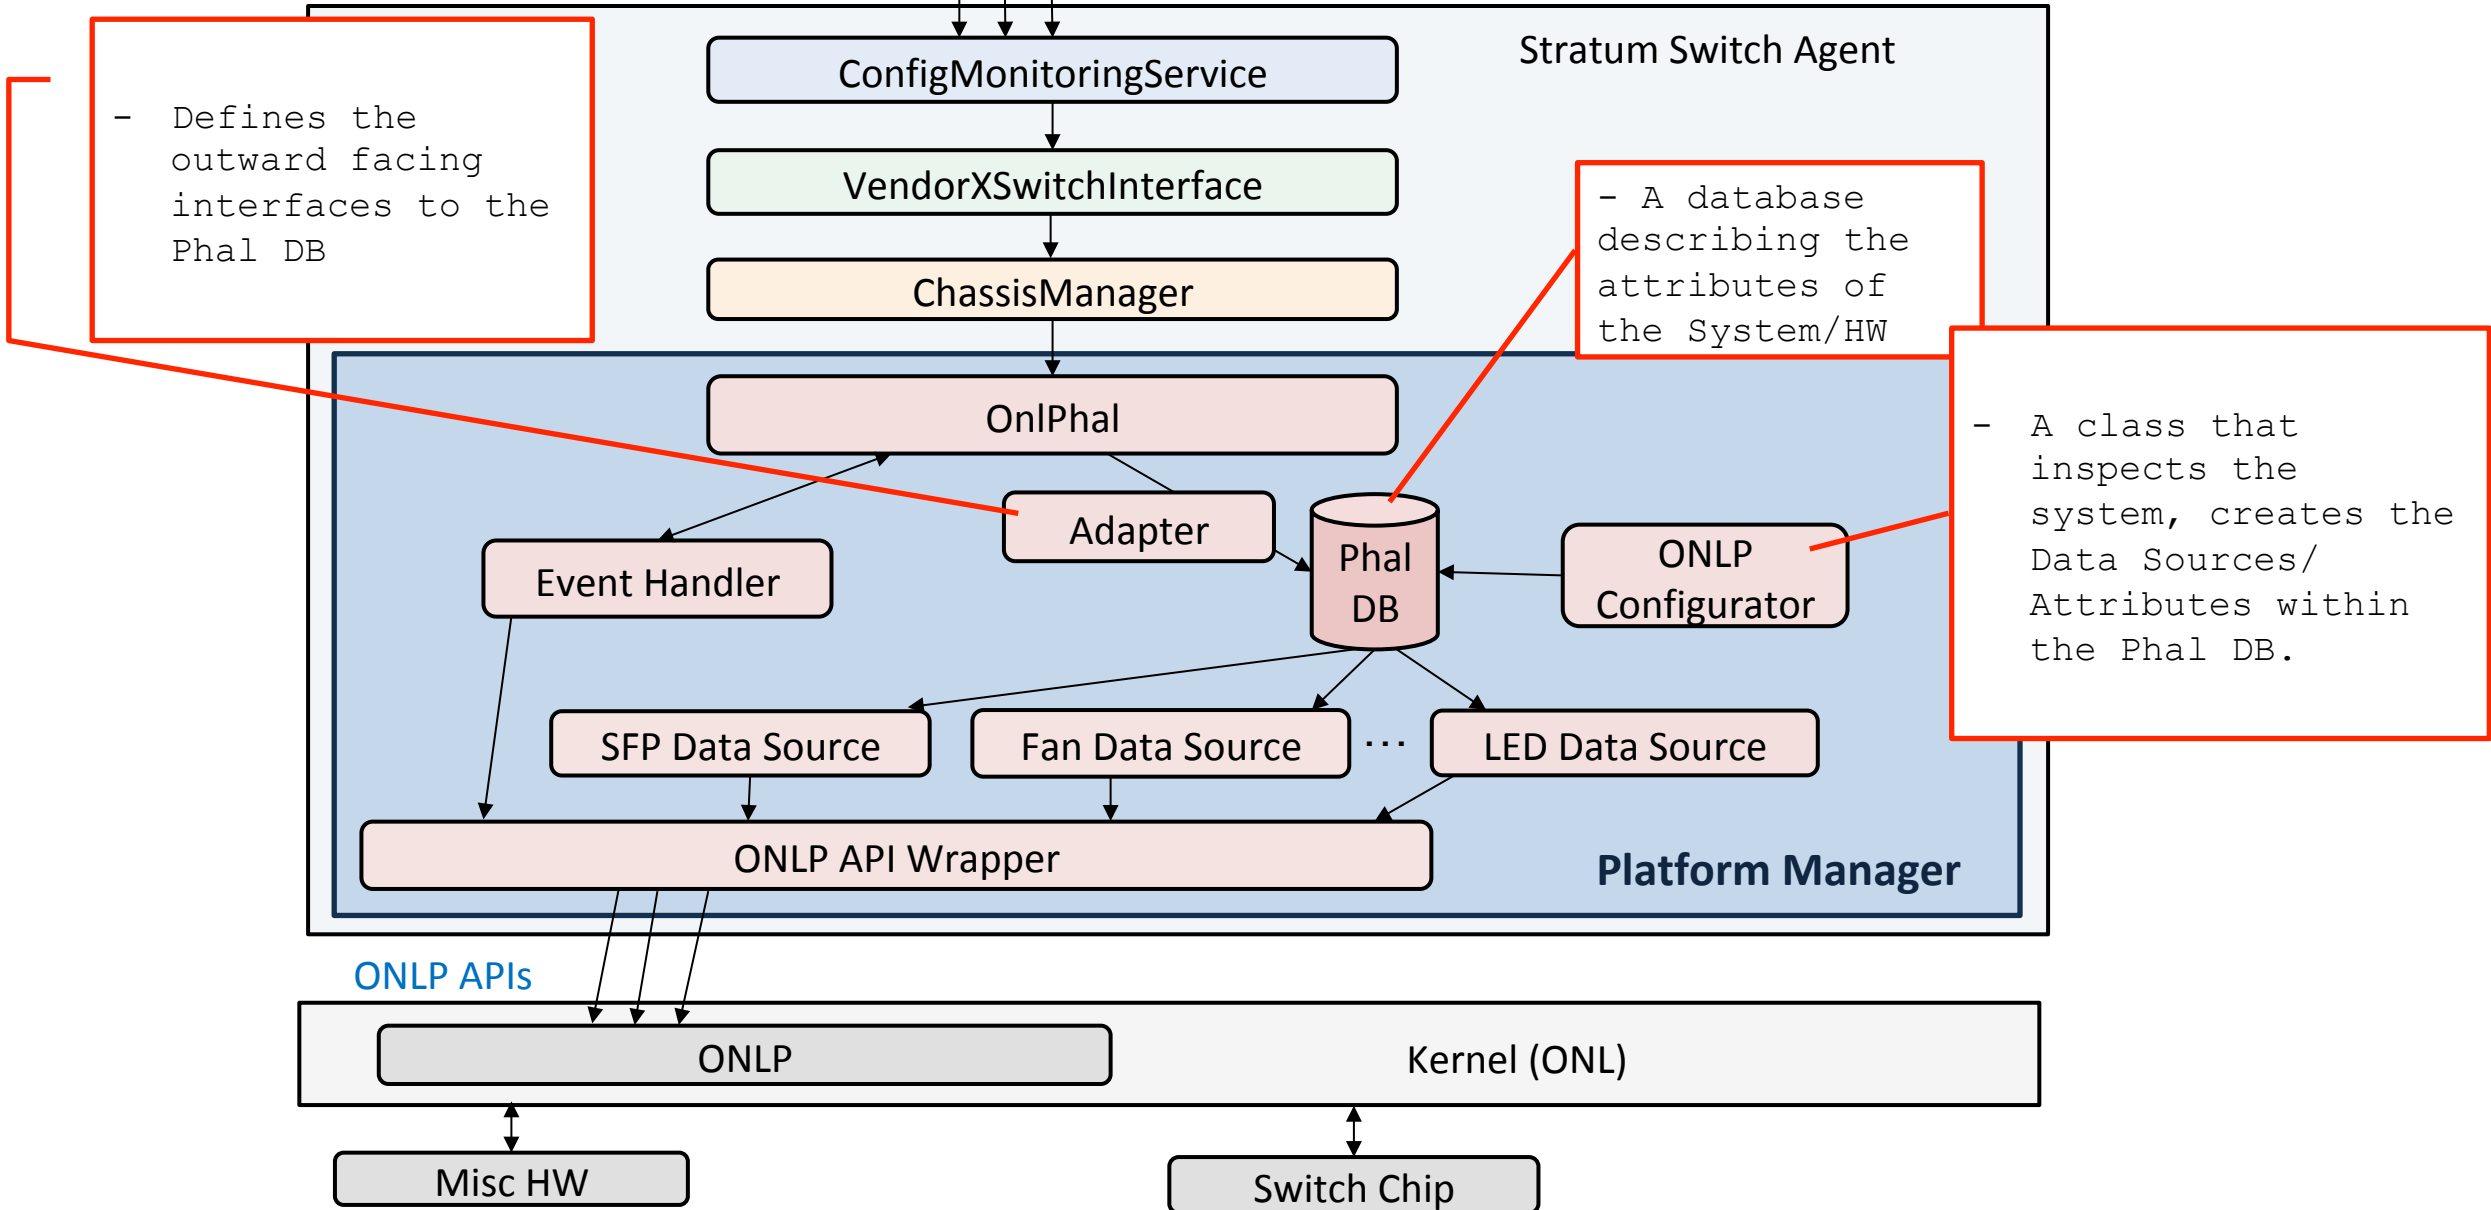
- Defines the outward facing interfaces to the Phal DB

ConfigMonitoringService

Stratum Switch Agent

VendorXSwitchInterface

- A database describing the attributes of the System/HW

ChassisManager

OnlPhal

- A class that inspects the system, creates the Data Sources/ Attributes within the Phal DB.

Adapter

Event Handler

Phal DB

ONLP Configurator

SFP Data Source

Fan Data Source

...

LED Data Source

ONLP API Wrapper

Platform Manager

ONLP APIs

ONLP

Kernel (ONL)

Misc HW

Switch Chip